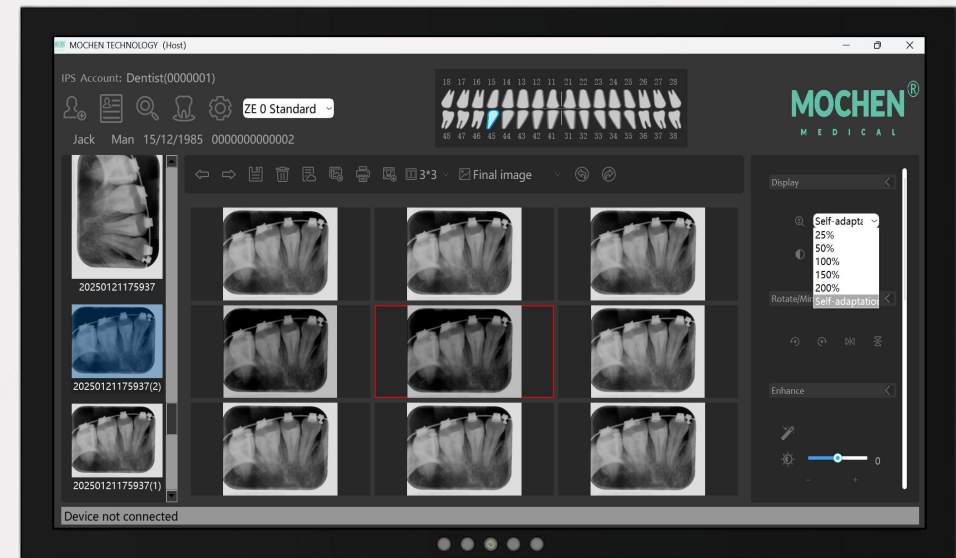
MOCHEN TECHNOLOGY (Host)

IPS Account: Dentist(0000001)

ZE 0 Standard

Jack Man 15/12/1985 0000000000002

18 17 16 15 14 13 12 11 21 22 23 24 25 26 27 28

48 47 46 45 44 43 42 41 31 32 33 34 35 36 37 38

MOCHEN®

M E D I C A L

3*3

Final image

20250121175937

20250121175937(2)

20250121175937(1)

Display

Self-adapta

25%

50%

100%

150%

200%

Self-adaptation

Rotate/Mir

Enhance

0

Device not connected